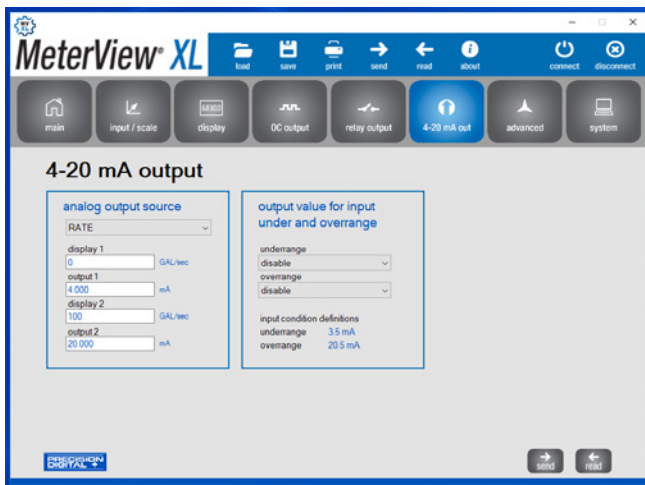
MeterView® XL

load save print send read about connect disconnect

main input / scale display OC output relay output 4-20 mA out advanced system

4-20 mA output

analog output source

RATE

display 1
0 GAL/sec
output 1
4.000 mA
display 2
100 GAL/sec
output 2
20.000 mA

output value for input under and overrange

underrange
disable
overrange
disable

input condition definitions
underrange 3.5 mA
overrange 20.5 mA

PRECISION DIGITAL

send read